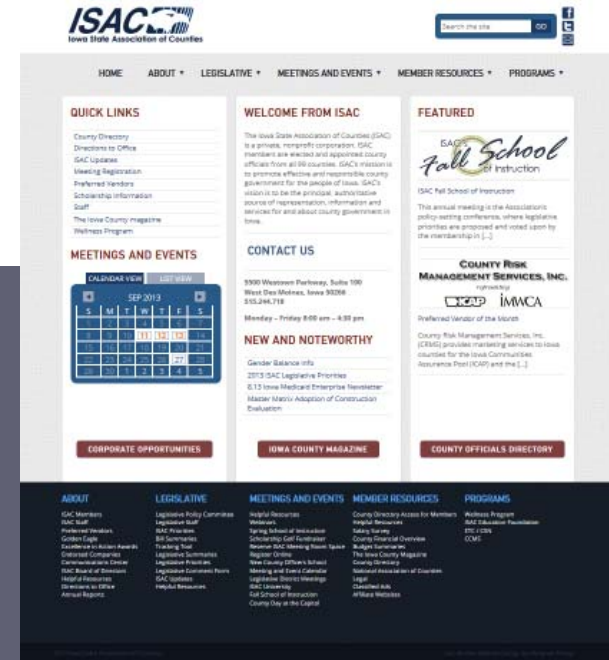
ISAC
Iowa State Association of Counties

Search the site GO

HOME ABOUT ▾ LEGISLATIVE ▾ MEETINGS AND EVENTS ▾ MEMBER RESOURCES ▾ PROGRAMS ▾

QUICK LINKS
County Directory
Directions to Office
ISAC Updates
Meeting Registration
Preferred Vendors
Scholarship Information
Staff
The Iowa County magazine
Wellness Program

MEETINGS AND EVENTS
CALENDAR VIEW LIST VIEW
SEP 2013
S M T W T F S
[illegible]

CORPORATE OPPORTUNITIES

WELCOME FROM ISAC
The Iowa State Association of Counties (ISAC) is a private, nonprofit corporation. ISAC members are elected and appointed county officials from all 99 counties. ISAC's mission is to promote effective and responsible county government for the people of Iowa. ISAC's vision is to be the principal, authoritative source of representation, information and services for and about county government in Iowa.

CONTACT US
5500 Westown Parkway, Suite 190
West Des Moines, Iowa 50266
515.244.7181
Monday – Friday 8:00 am – 4:30 pm

NEW AND NOTEWORTHY
Gender Balance Info
2013 ISAC Legislative Priorities
8.13 Iowa Medicaid Enterprise Newsletter
Master Matrix Adoption of Construction Evaluation

IOWA COUNTY MAGAZINE

FEATURED
ISAC Fall School of Instruction
ISAC Fall School of Instruction
This annual meeting is the Association's policy-setting conference, where legislative priorities are proposed and voted upon by the membership in [...]

COUNTY RISK MANAGEMENT SERVICES, INC.
representing
ICAP IMWCA
Preferred Vendor of the Month
County Risk Management Services, Inc. (CRMS) provides marketing services to Iowa counties for the Iowa Communities Assurance Pool (ICAP) and the [...]

COUNTY OFFICIALS DIRECTORY

ABOUT
ISAC Members
ISAC Staff
Preferred Vendors
Golden Eagle
Excellence in Action Awards
Endorsed Companies
Communications Center
ISAC Board of Directors
Helpful Resources
Directions to Office
Annual Reports

LEGISLATIVE
Legislative Policy Committee
Legislative Staff
ISAC Priorities
Bill Summaries
Tracking Tool
Legislative Summaries
Legislative Priorities
Legislative Comment Form
ISAC Updates
Helpful Resources

MEETINGS AND EVENTS
Helpful Resources
Webinars
Spring School of Instruction
Scholarship Golf Fundraiser
Reserve ISAC Meeting Room Space
Register Online
New County Officers School
Meeting and Event Calendar
Legislative District Meetings
ISAC University
Fall School of Instruction
County Day at the Capitol

MEMBER RESOURCES
County Directory Access for Members
Helpful Resources
Salary Survey
County Financial Overview
Budget Summaries
The Iowa County Magazine
County Directory
National Association of Counties
Legal
Classified Ads
Affiliate Websites

PROGRAMS
Wellness Program
ISAC Education Foundation
ETC / CSN
CCMS

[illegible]